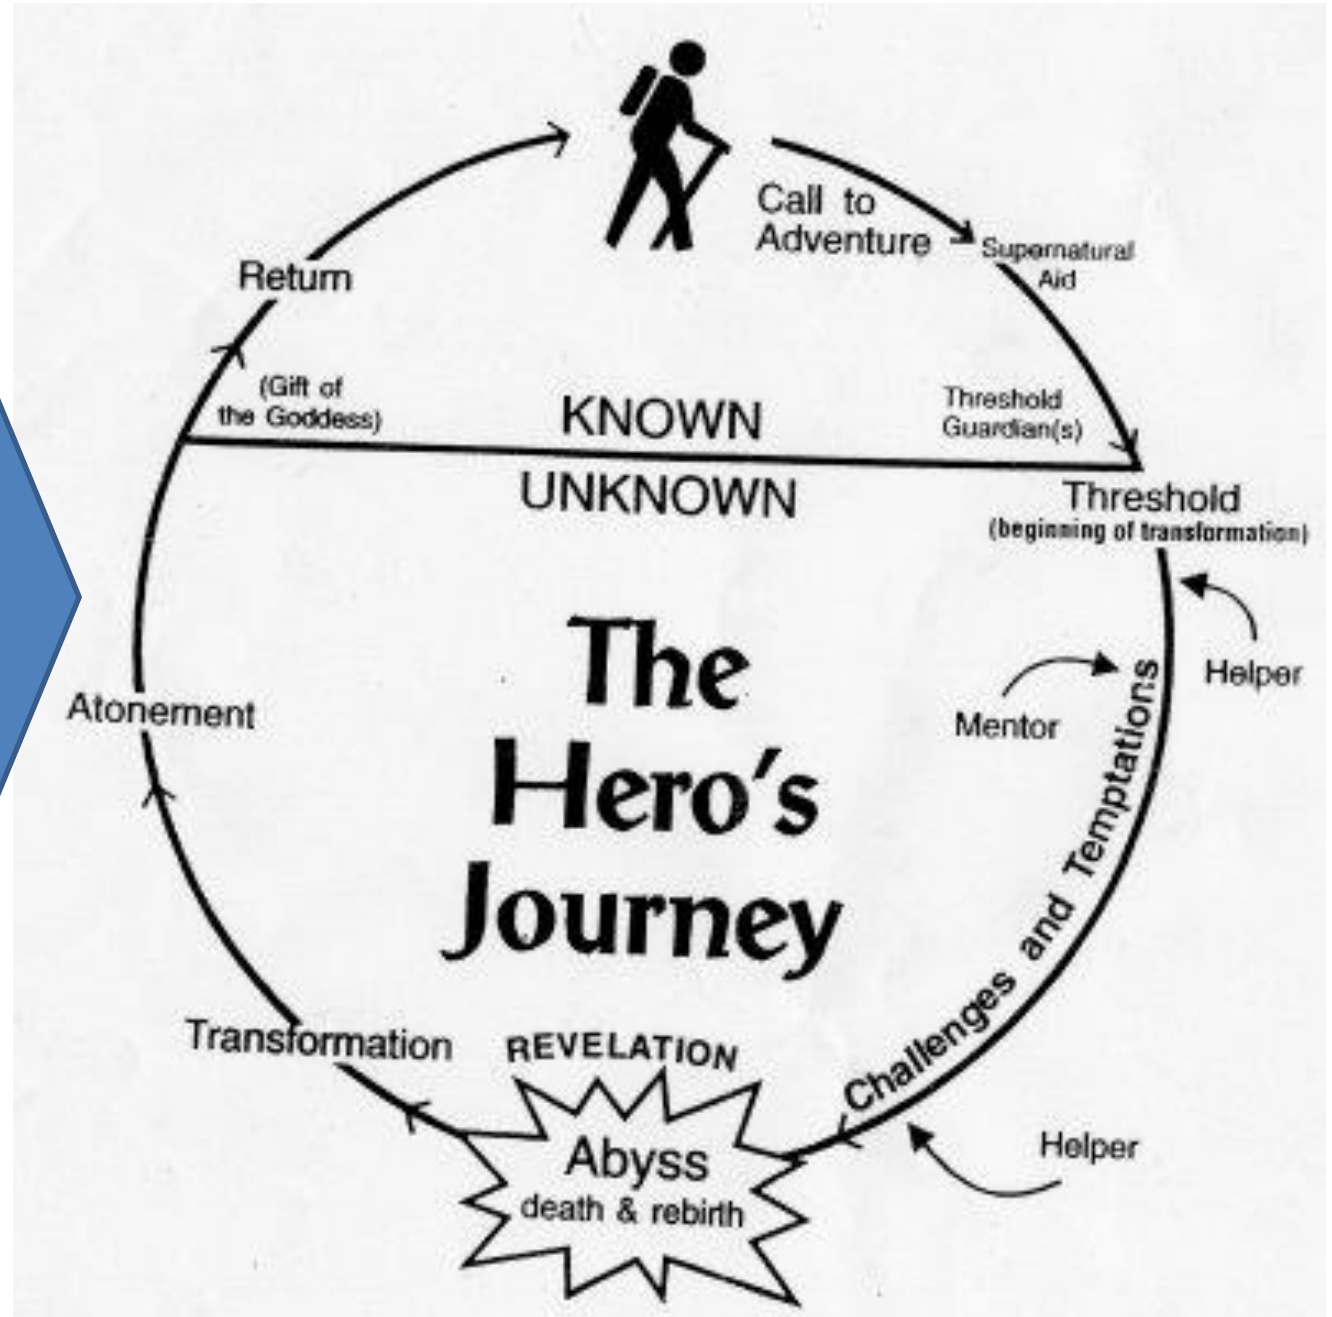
Call to Adventure

Supernatural Aid

Return

(Gift of the Goddess)

KNOWN

UNKNOWN

Threshold Guardian(s)

Threshold
(beginning of transformation)

The Hero's Journey

Helper

Mentor

Atonement

Challenges and Temptations

Transformation

REVELATION

Abyss
death & rebirth

Helper